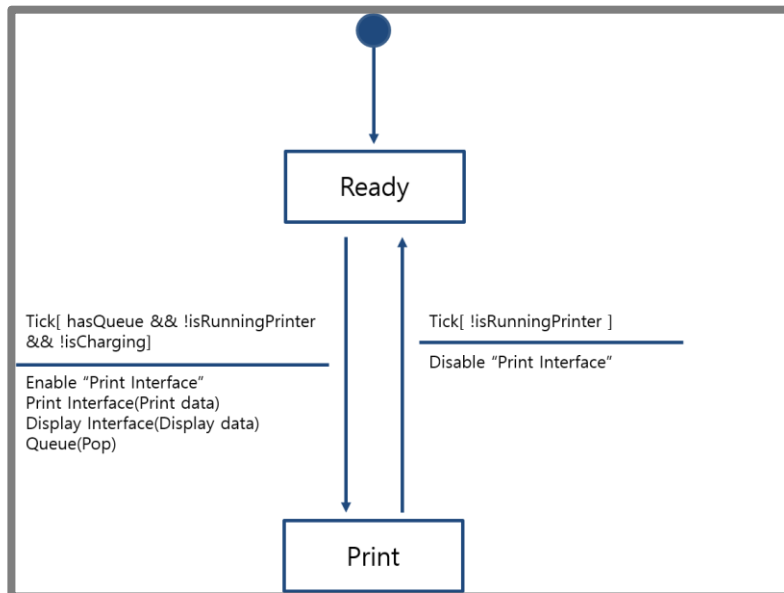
Ready

Tick[ hasQueue && !isRunningPrinter && !isCharging]

Enable “Print Interface”
Print Interface(Print data)
Display Interface(Display data)
Queue(Pop)

Tick[ !isRunningPrinter ]

Disable “Print Interface”

Print